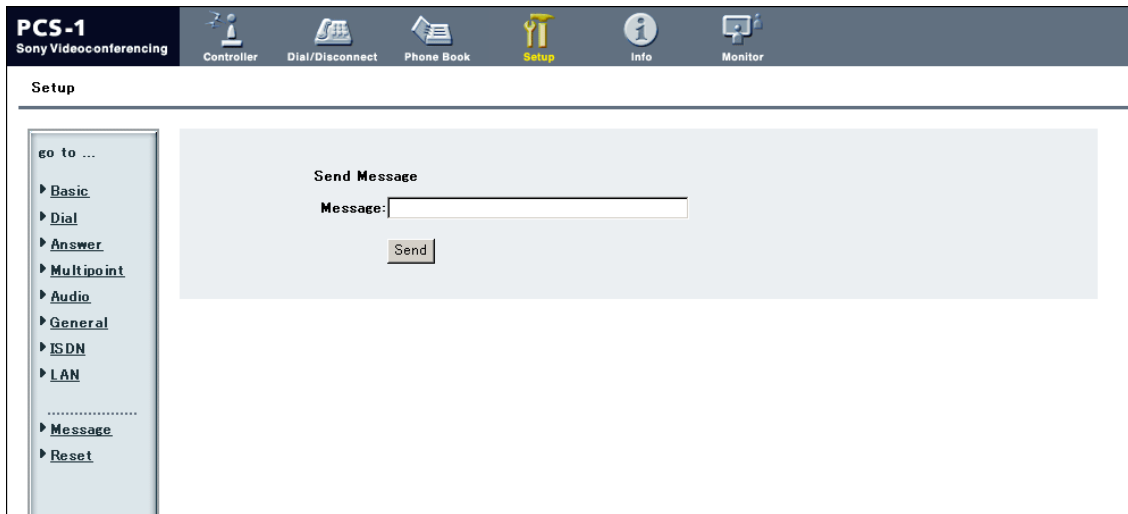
PCS-1
Sony Videoconferencing

Controller Dial/Disconnect Phone Book Setup Info Monitor

Setup

go to ...

Basic
Dial
Answer
Multipoint
Audio
General
ISDN
LAN

....................

Message
Reset

Send Message

Message:

Send